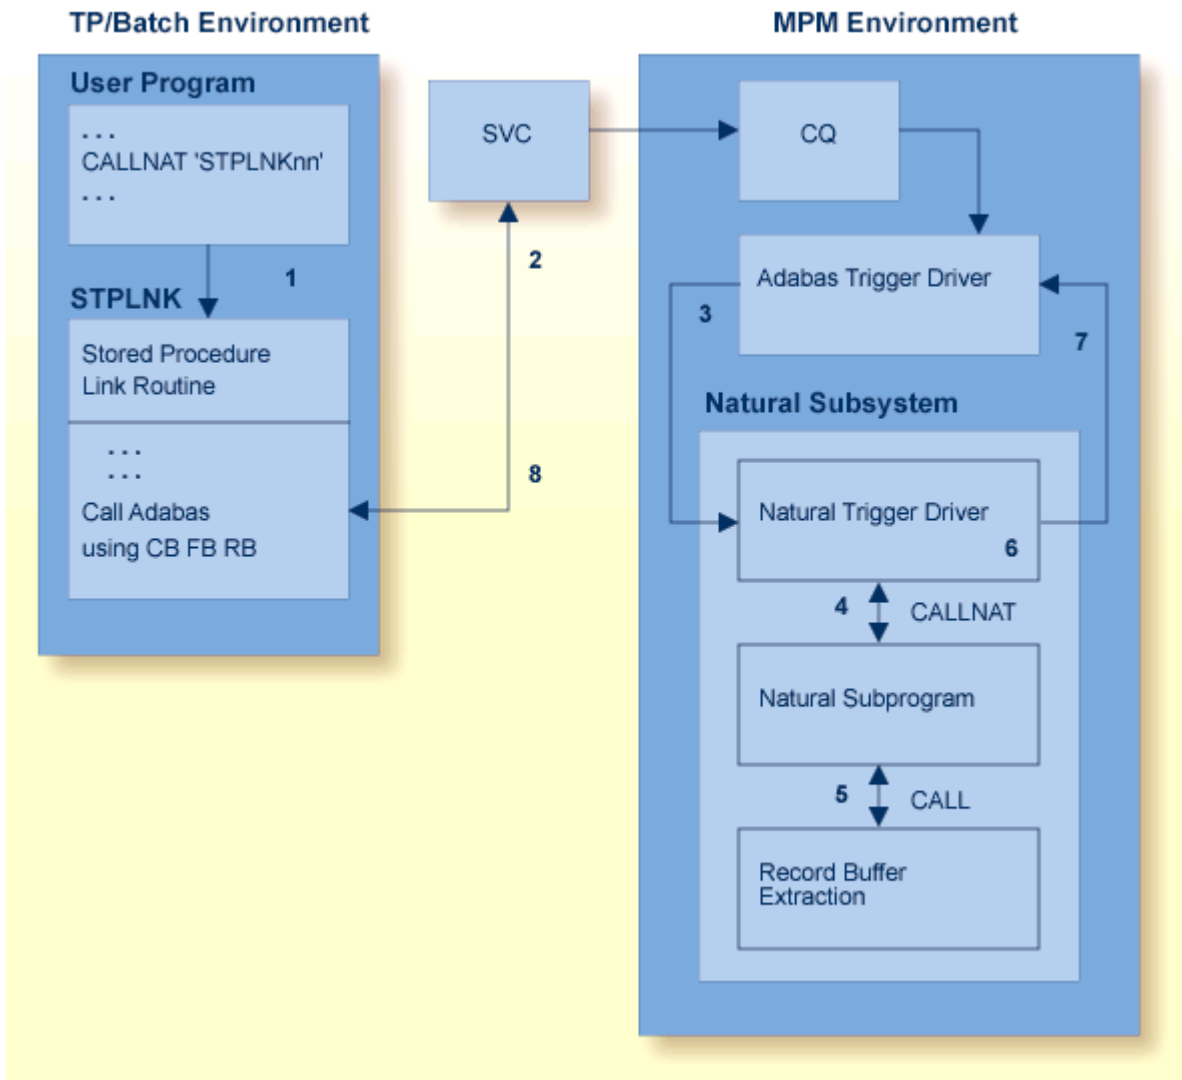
TP/Batch Environment

User Program

. . .
CALLNAT 'STPLNKnn'
. . .

1

STPLNK

Stored Procedure
Link Routine

. . .
. . .
Call Adabas
using CB FB RB

SVC

2

8

MPM Environment

CQ

Adabas Trigger Driver

3

7

Natural Subsystem

Natural Trigger Driver

6

4

CALLNAT

Natural Subprogram

5

CALL

Record Buffer
Extraction